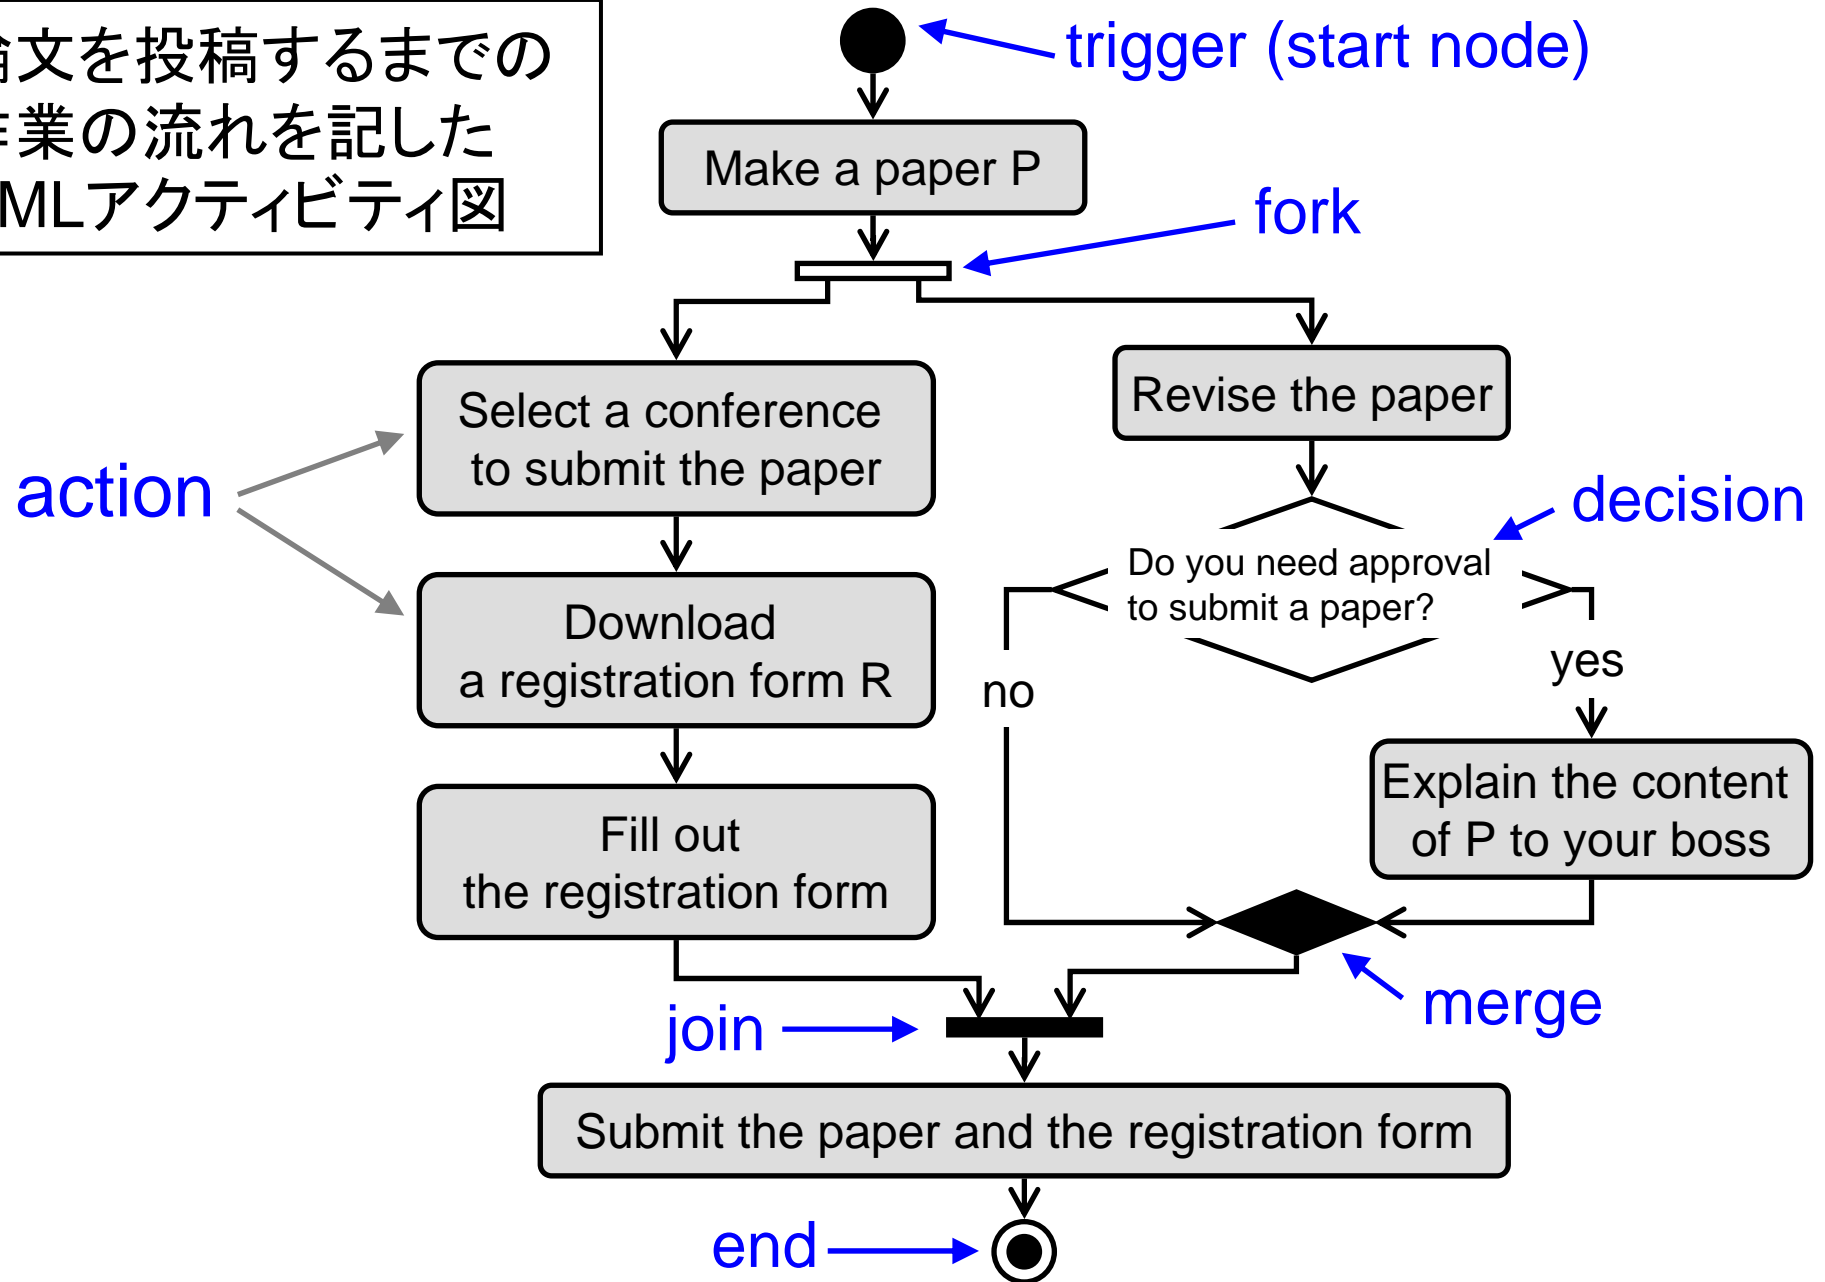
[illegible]文を投稿するまでの
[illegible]業の流れを記した
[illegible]MLアクティビティ図

trigger (start node)

Make a paper P

fork

Select a conference to submit the paper

Revise the paper

action

decision

Do you need approval to submit a paper?

no

yes

Download a registration form R

Explain the content of P to your boss

Fill out the registration form

merge

join

Submit the paper and the registration form

end